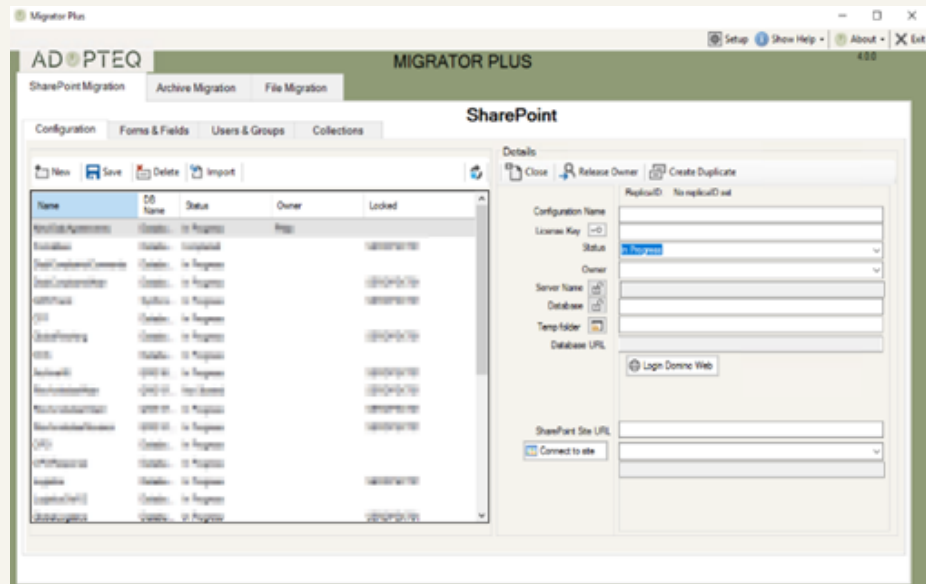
Migrator Plus

Setup | Show Help | About | Exit

ADOPTEQ

MIGRATOR PLUS

4.0.0

SharePoint Migration | Archive Migration | File Migration

SharePoint

Configuration | Forms & Fields | Users & Groups | Collections

New | Save | Delete | Import

| Name | DB Name | Status | Owner | Locked |
|---|---|---|---|---|
| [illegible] | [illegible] | In Progress | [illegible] | |
| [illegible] | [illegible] | Completed | | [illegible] |
| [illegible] | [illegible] | In Progress | | |
| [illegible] | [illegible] | In Progress | | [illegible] |
| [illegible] | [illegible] | In Progress | | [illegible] |
| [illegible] | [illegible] | In Progress | | |
| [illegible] | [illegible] | In Progress | | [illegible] |
| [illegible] | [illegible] | In Progress | | |
| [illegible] | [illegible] | In Progress | | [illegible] |
| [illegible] | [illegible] | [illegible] | | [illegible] |
| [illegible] | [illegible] | In Progress | | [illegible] |
| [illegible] | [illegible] | In Progress | | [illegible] |
| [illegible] | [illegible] | In Progress | | |
| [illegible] | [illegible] | In Progress | | |
| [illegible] | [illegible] | In Progress | | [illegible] |
| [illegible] | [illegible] | In Progress | | |
| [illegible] | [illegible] | In Progress | | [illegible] |

Details

Close | Release Owner | Create Duplicate

ReplicaID No replicaID set

Configuration Name

License Key

Status In Progress

Owner

Server Name

Database

Temp folder

Database URL

Login Domino Web

SharePoint Site URL

Connect to site